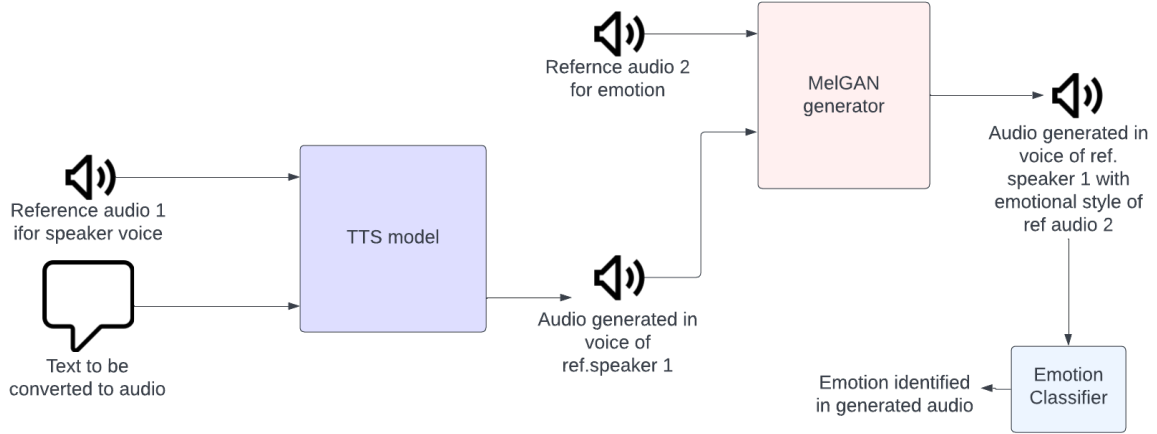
Refernce audio 2 for emotion

MelGAN generator

Audio generated in voice of ref. speaker 1 with emotional style of ref audio 2

Reference audio 1 ifor speaker voice

TTS model

Text to be converted to audio

Audio generated in voice of ref.speaker 1

Emotion identified in generated audio

Emotion Classifier